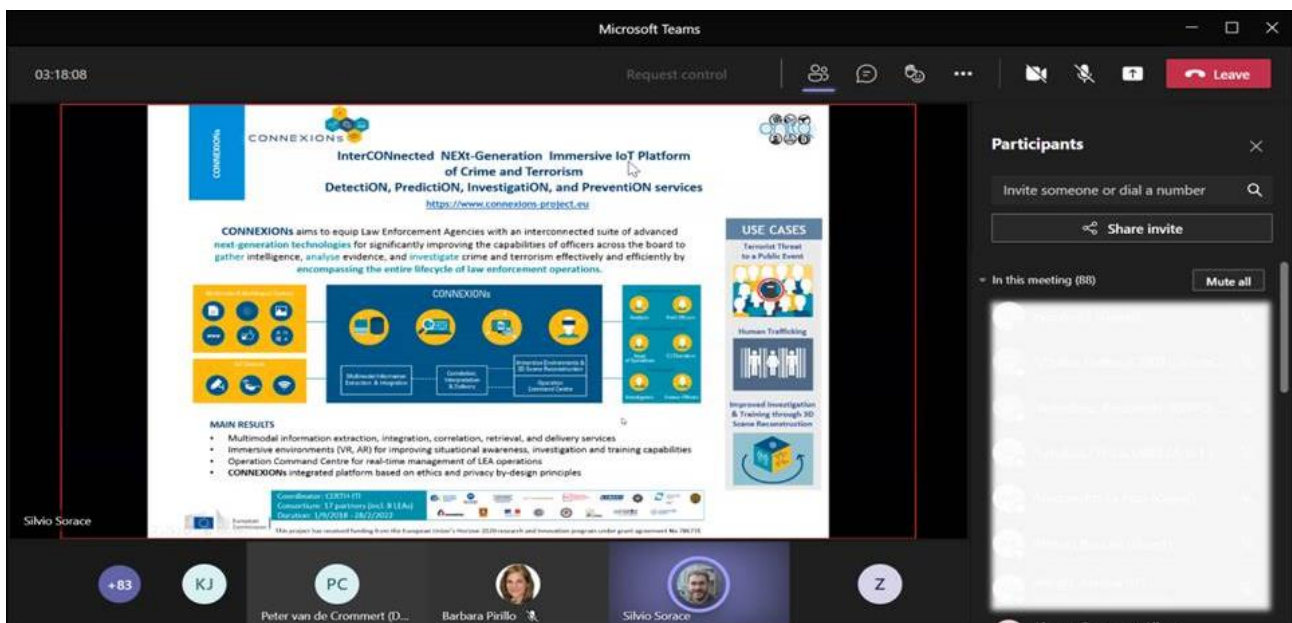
Microsoft Teams

03:18:08

Request control

Leave

CONNEXIONs

CONNEXIONs

InterCONNected NEXt-Generation Immersive IoT Platform of Crime and Terrorism DetectiON, PredictiON, InvestigatiON, and PreventiON services

https://www.connexions-project.eu

CONNEXIONs aims to equip Law Enforcement Agencies with an interconnected suite of advanced next-generation technologies for significantly improving the capabilities of officers across the board to gather intelligence, analyse evidence, and investigate crime and terrorism effectively and efficiently by encompassing the entire lifecycle of law enforcement operations.

CONNEXIONs

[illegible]

IoT Sensors

Multimedia Information Extraction & Integration

Correlation, Interpretation & Delivery

Immersive Environments & 3D Scene Reconstruction

Operation Command Centre

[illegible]

USE CASES

Terrorist Threat to a Public Event

Human Trafficking

Improved Investigation & Training through 3D Scene Reconstruction

MAIN RESULTS

• Multimodal information extraction, integration, correlation, retrieval, and delivery services
• Immersive environments (VR, AR) for improving situational awareness, investigation and training capabilities
• Operation Command Centre for real-time management of LEA operations
• CONNEXIONs integrated platform based on ethics and privacy by-design principles

Coordinator: CERTH-ITI
Consortium: 17 partners (incl. 8 LEAs)
Duration: 1/9/2018 - 28/2/2022

European Commission

This project has received funding from the European Union's Horizon 2020 research and innovation program under grant agreement No 786731

Silvio Sorace

Participants

Invite someone or dial a number

Share invite

In this meeting (88)

Mute all

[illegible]

+83

KJ

PC

Peter van de Crommert (D...

Barbara Pirillo

Silvio Sorace

Z